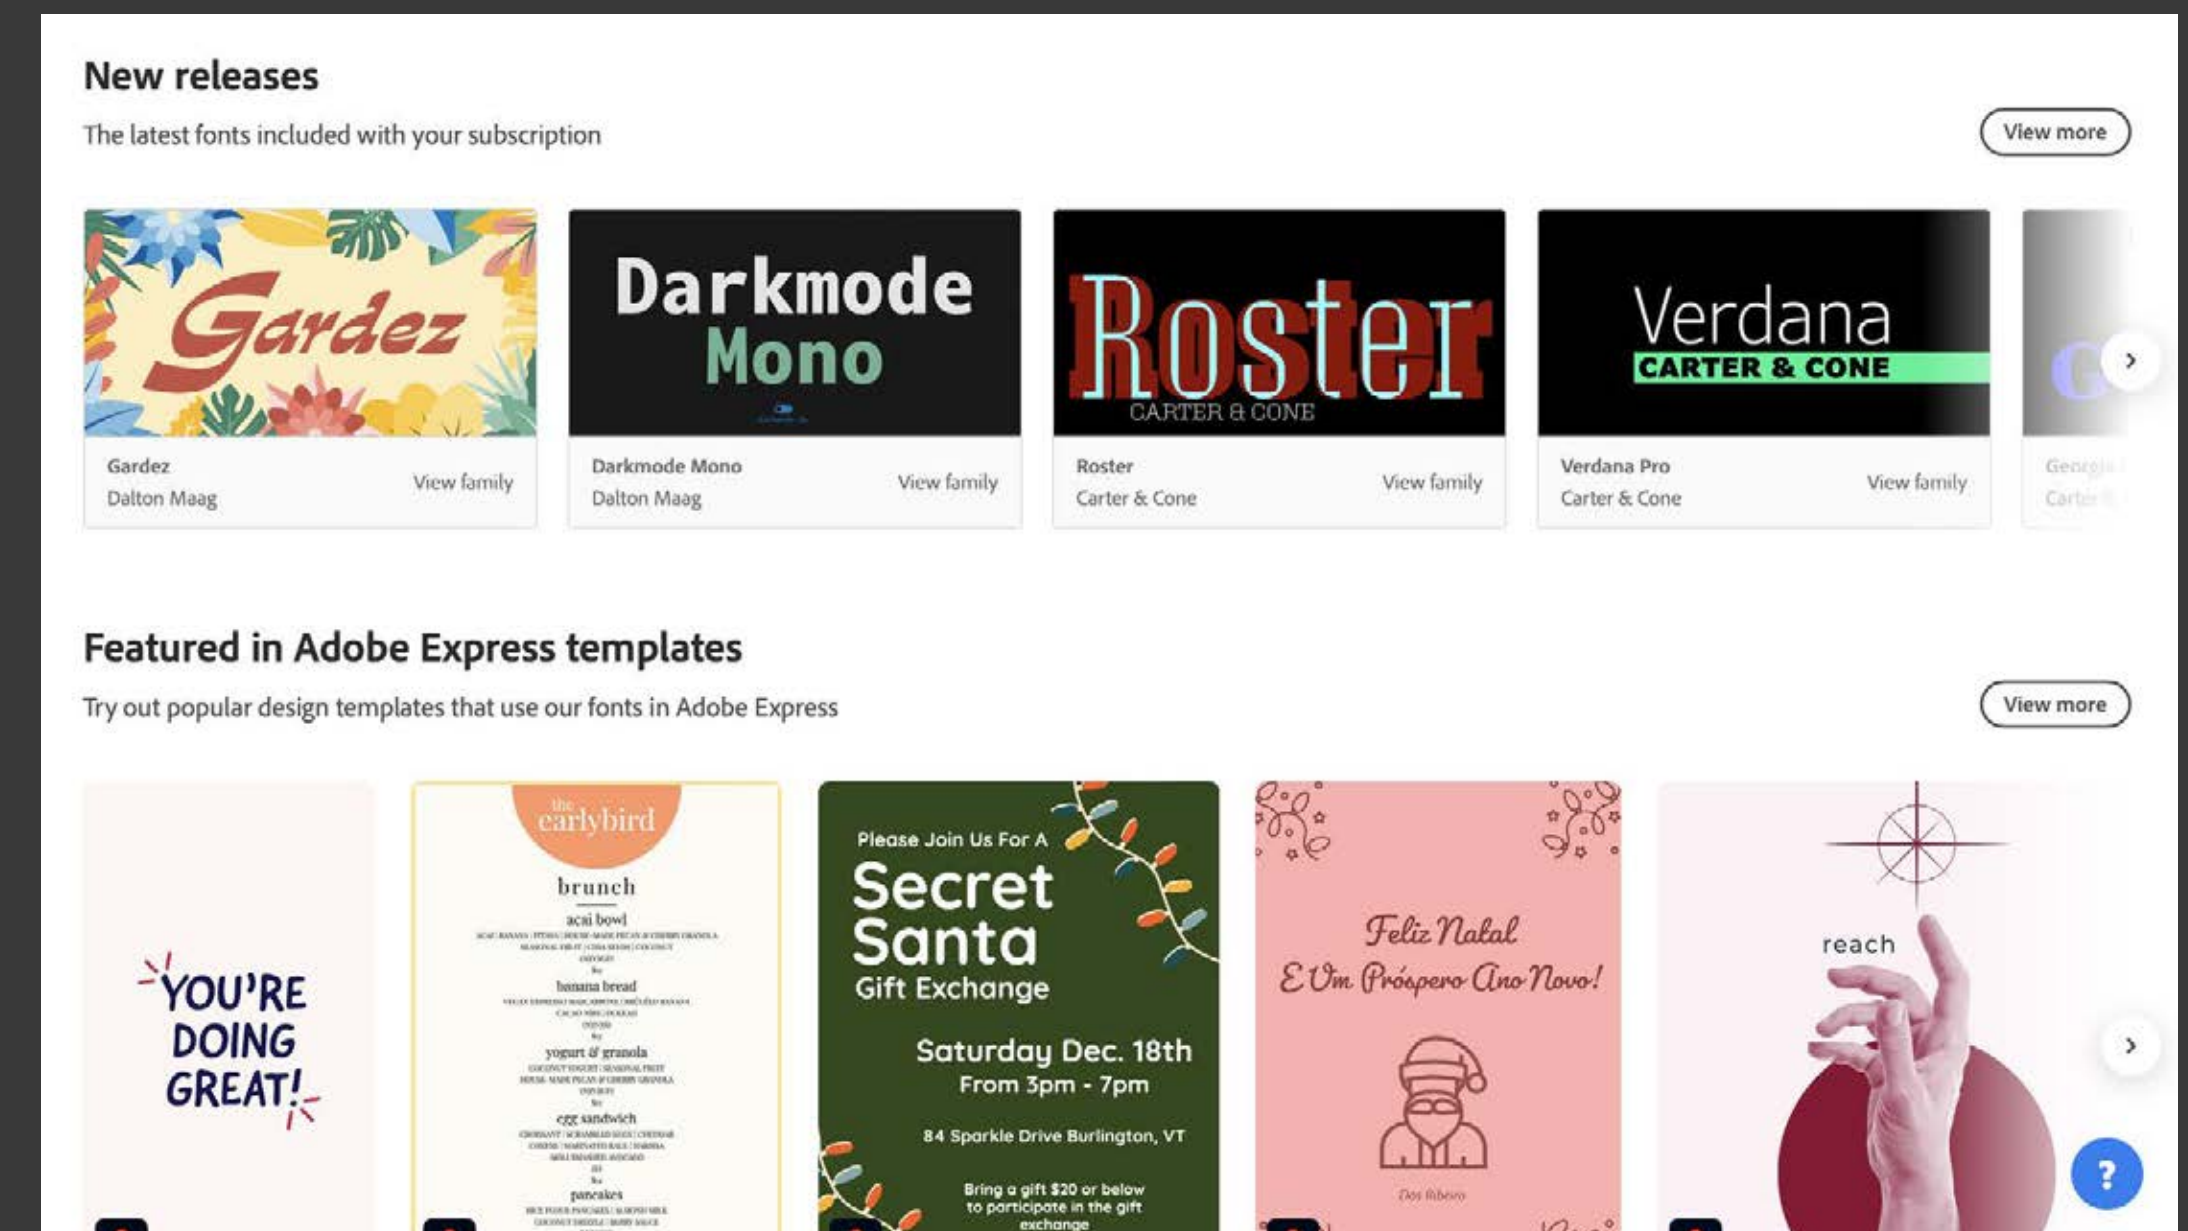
New releases

The latest fonts included with your subscription

View more

Gardez

Gardez
Dalton Maag
View family

Darkmode Mono

Darkmode Mono
Dalton Maag
View family

Roster
CARTER & CONE

Roster
Carter & Cone
View family

Verdana
CARTER & CONE

Verdana Pro
Carter & Cone
View family

Georgi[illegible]
Carte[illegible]

Featured in Adobe Express templates

Try out popular design templates that use our fonts in Adobe Express

View more

YOU'RE DOING GREAT!

the earlybird
brunch
acai bowl
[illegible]
banana bread
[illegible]
yogurt & granola
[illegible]
egg sandwich
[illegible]
pancakes
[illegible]

Please Join Us For A
Secret Santa
Gift Exchange
Saturday Dec. 18th
From 3pm - 7pm
84 Sparkle Drive Burlington, VT
Bring a gift $20 or below to participate in the gift exchange

Feliz Natal
E Um Próspero Ano Novo!
Dos Ribeiro

reach

?